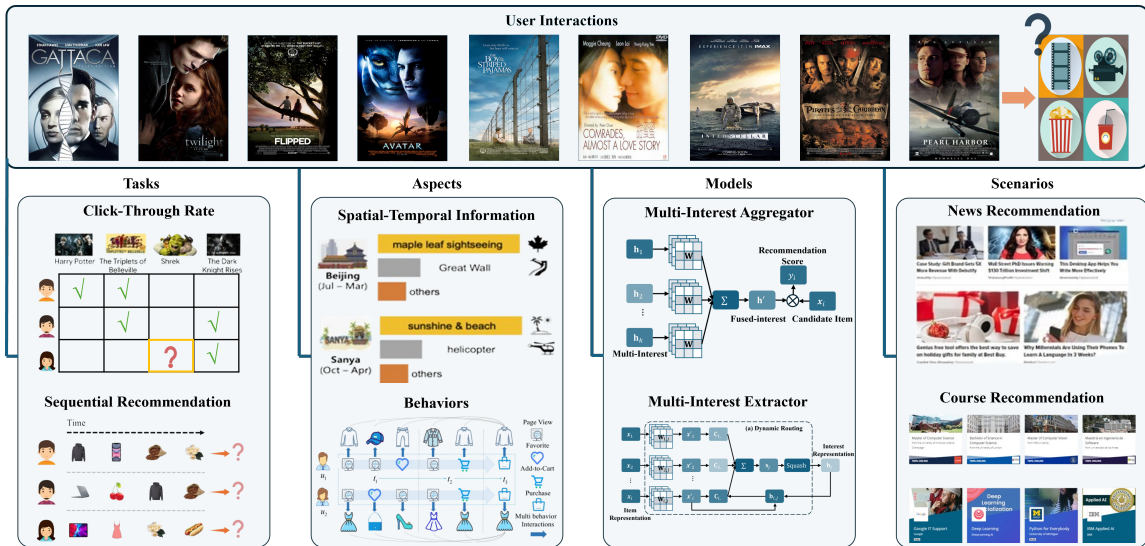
User Interactions

GATTACA

twilight

FLIPPED

AVATAR

THE BOY IN THE STRIPED PYJAMAS

Maggie Cheung Leon Lai

COMRADES, ALMOST A LOVE STORY

EXPERIENCE IT IN IMAX

INTERSTELLAR

PIRATES OF THE CARIBBEAN

PEARL HARBOR

Tasks

Click-Through Rate

Harry Potter

The Triplets of Belleville

Shrek

The Dark Knight Rises

√

√

√

√

?

√

Sequential Recommendation

Time

?

?

?

Aspects

Spatial-Temporal Information

maple leaf sightseeing

Beijing (Jul – Mar)

Great Wall

others

SANYA

sunshine & beach

Sanya (Oct – Apr)

helicopter

others

Behaviors

Page View

Favorite

Add-to-Cart

Purchase

Multi behavior Interactions

$u_1$

$t_1$

$t_2$

$t_3$

$u_2$

Models

Multi-Interest Aggregator

$h_1$

W

$h_2$

W

$h_n$

W

Multi-Interest

$\Sigma$

$h'$

Fused-interest

Recommendation Score

$y_i$

$x_i$

Candidate Item

Multi-Interest Extractor

(a) Dynamic Routing

$x_1$

$x_2$

$x_i$

Item Representation

W

$x'_1$

$x'_2$

$x'_i$

$c_1$

$c_2$

$c_i$

$\Sigma$

$s_j$

Squash

$h_j$

Interest Representation

$b_{i,j}$

Scenarios

News Recommendation

Case Study: Gift Brand Gets 5X More Revenue With Deloitte

Harvard PhD Issues Warning $130 Trillion Investment Shift

This Desktop App Helps You Write More Effectively

Genius free text offers the best way to save on holiday gifts for family at Best Buy.

Why Millennials Are Using Their Phones To Learn A Language In 3 Weeks?

Course Recommendation

Master of Computer Science

Bachelor of Science in Computer Science

Master of Computer Vision

Master's in Applied AI

Google IT Support

Deep Learning Specialization

Deep Learning

Python for Everybody

Applied AI

IBM Applied AI

IBM